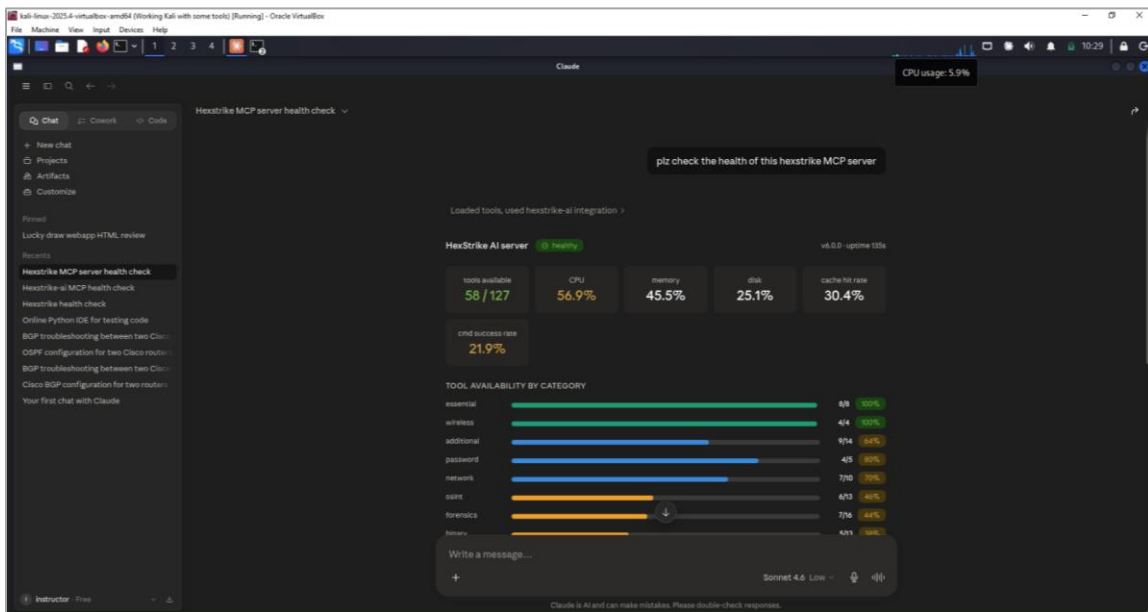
kali-linux-2025.4-virtualbox-amd64 (Working Kali with some tools) [Running] - Oracle VirtualBox
File Machine View Input Devices Help
1 2 3 4
10:29
CPU usage: 5.9%
Claude

Chat Cowork Code
New chat
Projects
Artifacts
Customize
Pinned
Lucky draw webapp HTML review
Recents
Hexstrike MCP server health check
Hexstrike-ai MCP health check
Hexstrike health check
Online Python IDE for testing code
BGP troubleshooting between two Cisco
OSPF configuration for two Cisco routers
BGP troubleshooting between two Cisco
Cisco BGP configuration for two routers
Your first chat with Claude
Instructor · Free

Hexstrike MCP server health check

plz check the health of this hexstrike MCP server

Loaded tools, used hexstrike-ai integration

HexStrike AI server healthy v6.0.0 · uptime 135s

| tools available | CPU | memory | disk | cache hit rate |
|---|---|---|---|---|
| 58 / 127 | 56.9% | 45.5% | 25.1% | 30.4% |

cmd success rate
21.9%

TOOL AVAILABILITY BY CATEGORY
essential 6/6 100%
wireless 4/4 100%
additional 9/14 64%
password 4/5 80%
network 7/10 70%
osint 6/13 46%
forensics 7/16 44%
binary 5/13 38%

Write a message...
Sonnet 4.6 Low
Claude is AI and can make mistakes. Please double-check responses.